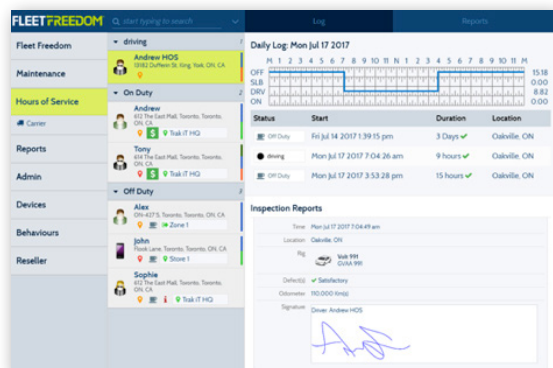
FLEETFREEDOM start typing to search

Log Reports

Fleet Freedom
Maintenance
Hours of Service
Carrier
Reports
Admin
Devices
Behaviours
Reseller

driving 1
Andrew HOS
13182 Dufferin St, King, York, ON, CA

On Duty 2
Andrew
612 The East Mall, Toronto, Toronto, ON, CA
Trak iT HQ

Tony
614 The East Mall, Toronto, Toronto, ON, CA
Trak iT HQ

Off Duty 3
Alex
Ont-427 S, Toronto, Toronto, ON, CA
Zone 1

John
Pook Lane, Toronto, Toronto, ON, CA
Store 1

Sophie
612 The East Mall, Toronto, Toronto, ON, CA
Trak iT HQ

Daily Log: Mon Jul 17 2017

M 1 2 3 4 5 6 7 8 9 10 11 N 1 2 3 4 5 6 7 8 9 10 11 M
OFF 15.18
SLB 0.00
DRV 8.82
ON 0.00

| Status | Start | Duration | Location |
|---|---|---|---|
| Off Duty | Fri Jul 14 2017 1:39:15 pm | 3 Days | Oakville, ON |
| driving | Mon Jul 17 2017 7:04:26 am | 9 hours | Oakville, ON |
| Off Duty | Mon Jul 17 2017 3:53:28 pm | 15 hours | Oakville, ON |

Inspection Reports

Time Mon Jul 17 2017 7:04:49 am
Location Oakville, ON
Rig Veh 991 GVAA 991
Defect(s) Satisfactory
Odometer 110,000 Km(s)
Signature Driver: Andrew HOS